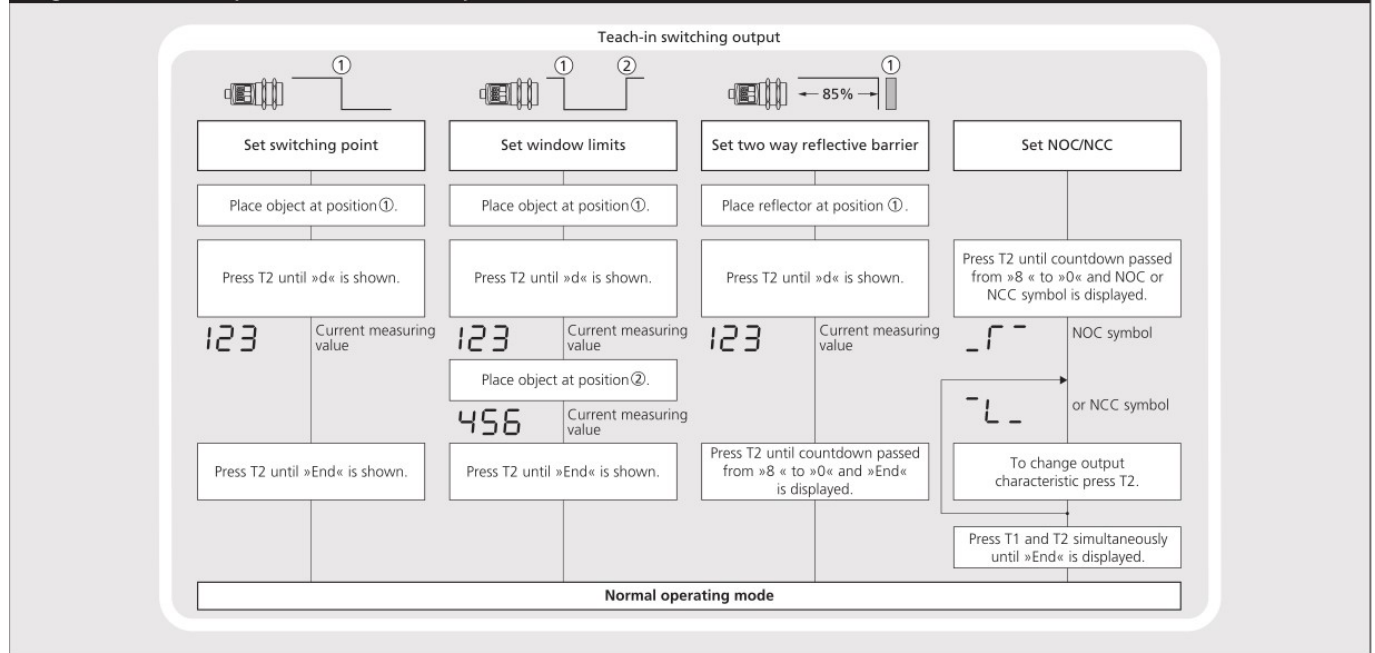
Teach-in switching output

①

① ②

← 85% → ①

Set switching point

Place object at position ①.

Press T2 until »d« is shown.

123 Current measuring value

Press T2 until »End« is shown.

Set window limits

Place object at position ①.

Press T2 until »d« is shown.

123 Current measuring value

Place object at position ②.

456 Current measuring value

Press T2 until »End« is shown.

Set two way reflective barrier

Place reflector at position ①.

Press T2 until »d« is shown.

123 Current measuring value

Press T2 until countdown passed from »8 « to »0« and »End« is displayed.

Set NOC/NCC

Press T2 until countdown passed from »8 « to »0« and NOC or NCC symbol is displayed.

NOC symbol

or NCC symbol

To change output characteristic press T2.

Press T1 and T2 simultaneously until »End« is displayed.

Normal operating mode